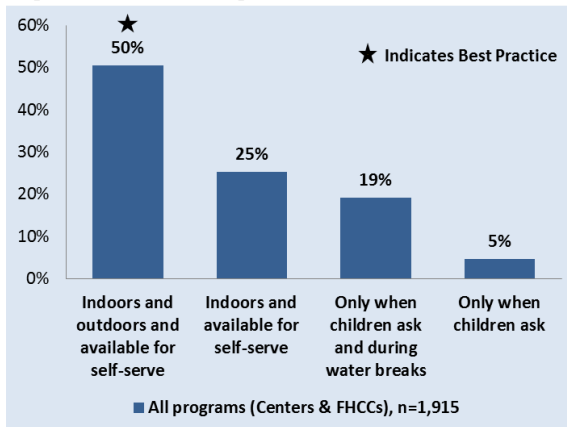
60%
50%
40%
30%
20%
10%
0%

★
50%

★ Indicates Best Practice

25%

19%

5%

Indoors and outdoors and available for self-serve

Indoors and available for self-serve

Only when children ask and during water breaks

Only when children ask

■ All programs (Centers & FHCCs), n=1,915